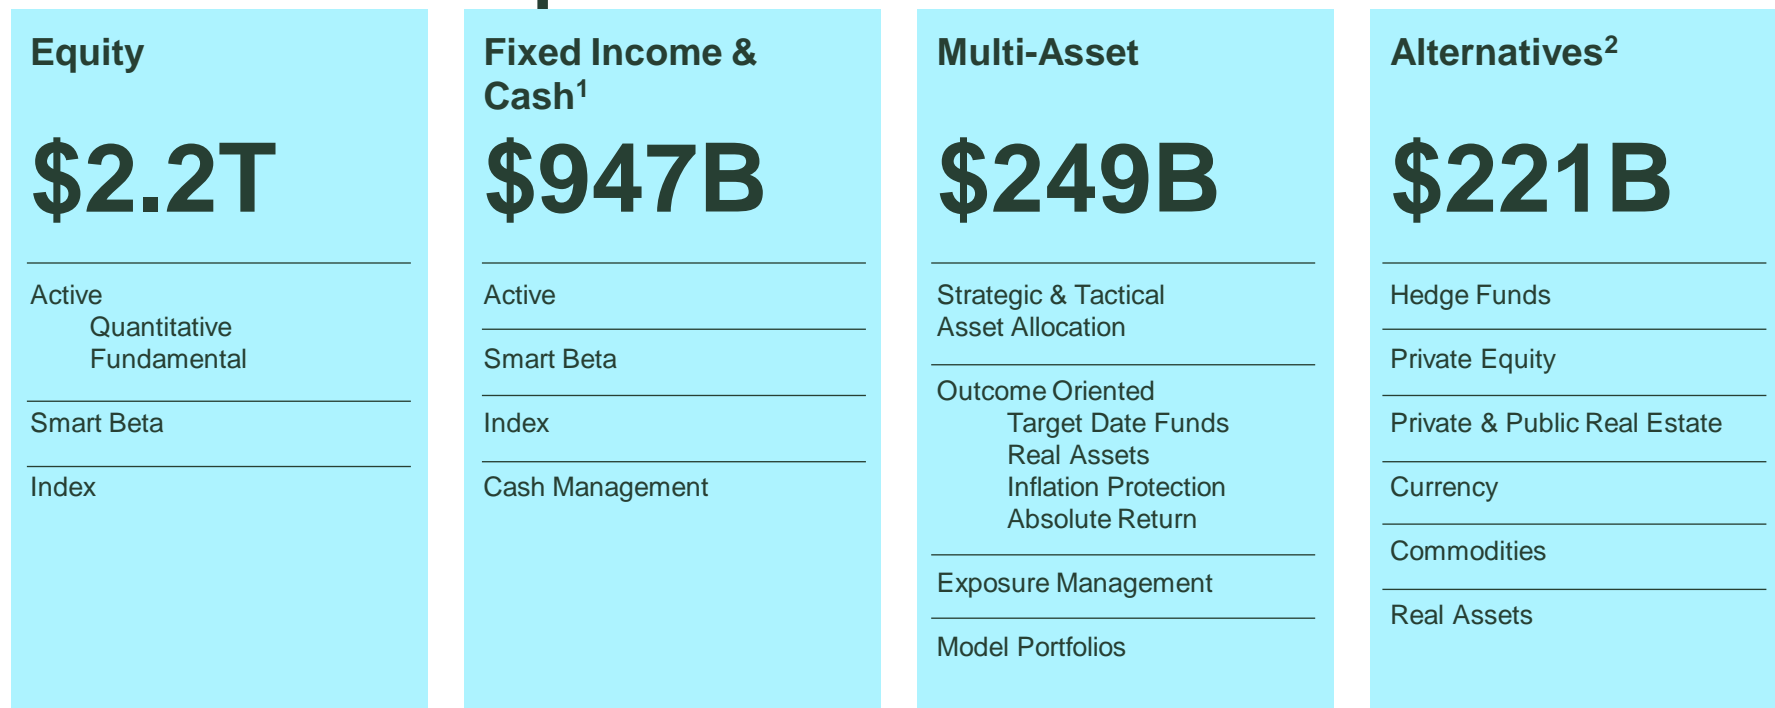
Equity

$2.2T

Active
Quantitative
Fundamental

Smart Beta

Index

Fixed Income & Cash$^1$

$947B

Active

Smart Beta

Index

Cash Management

Multi-Asset

$249B

Strategic & Tactical Asset Allocation

Outcome Oriented
Target Date Funds
Real Assets
Inflation Protection
Absolute Return

Exposure Management

Model Portfolios

Alternatives$^2$

$221B

Hedge Funds

Private Equity

Private & Public Real Estate

Currency

Commodities

Real Assets